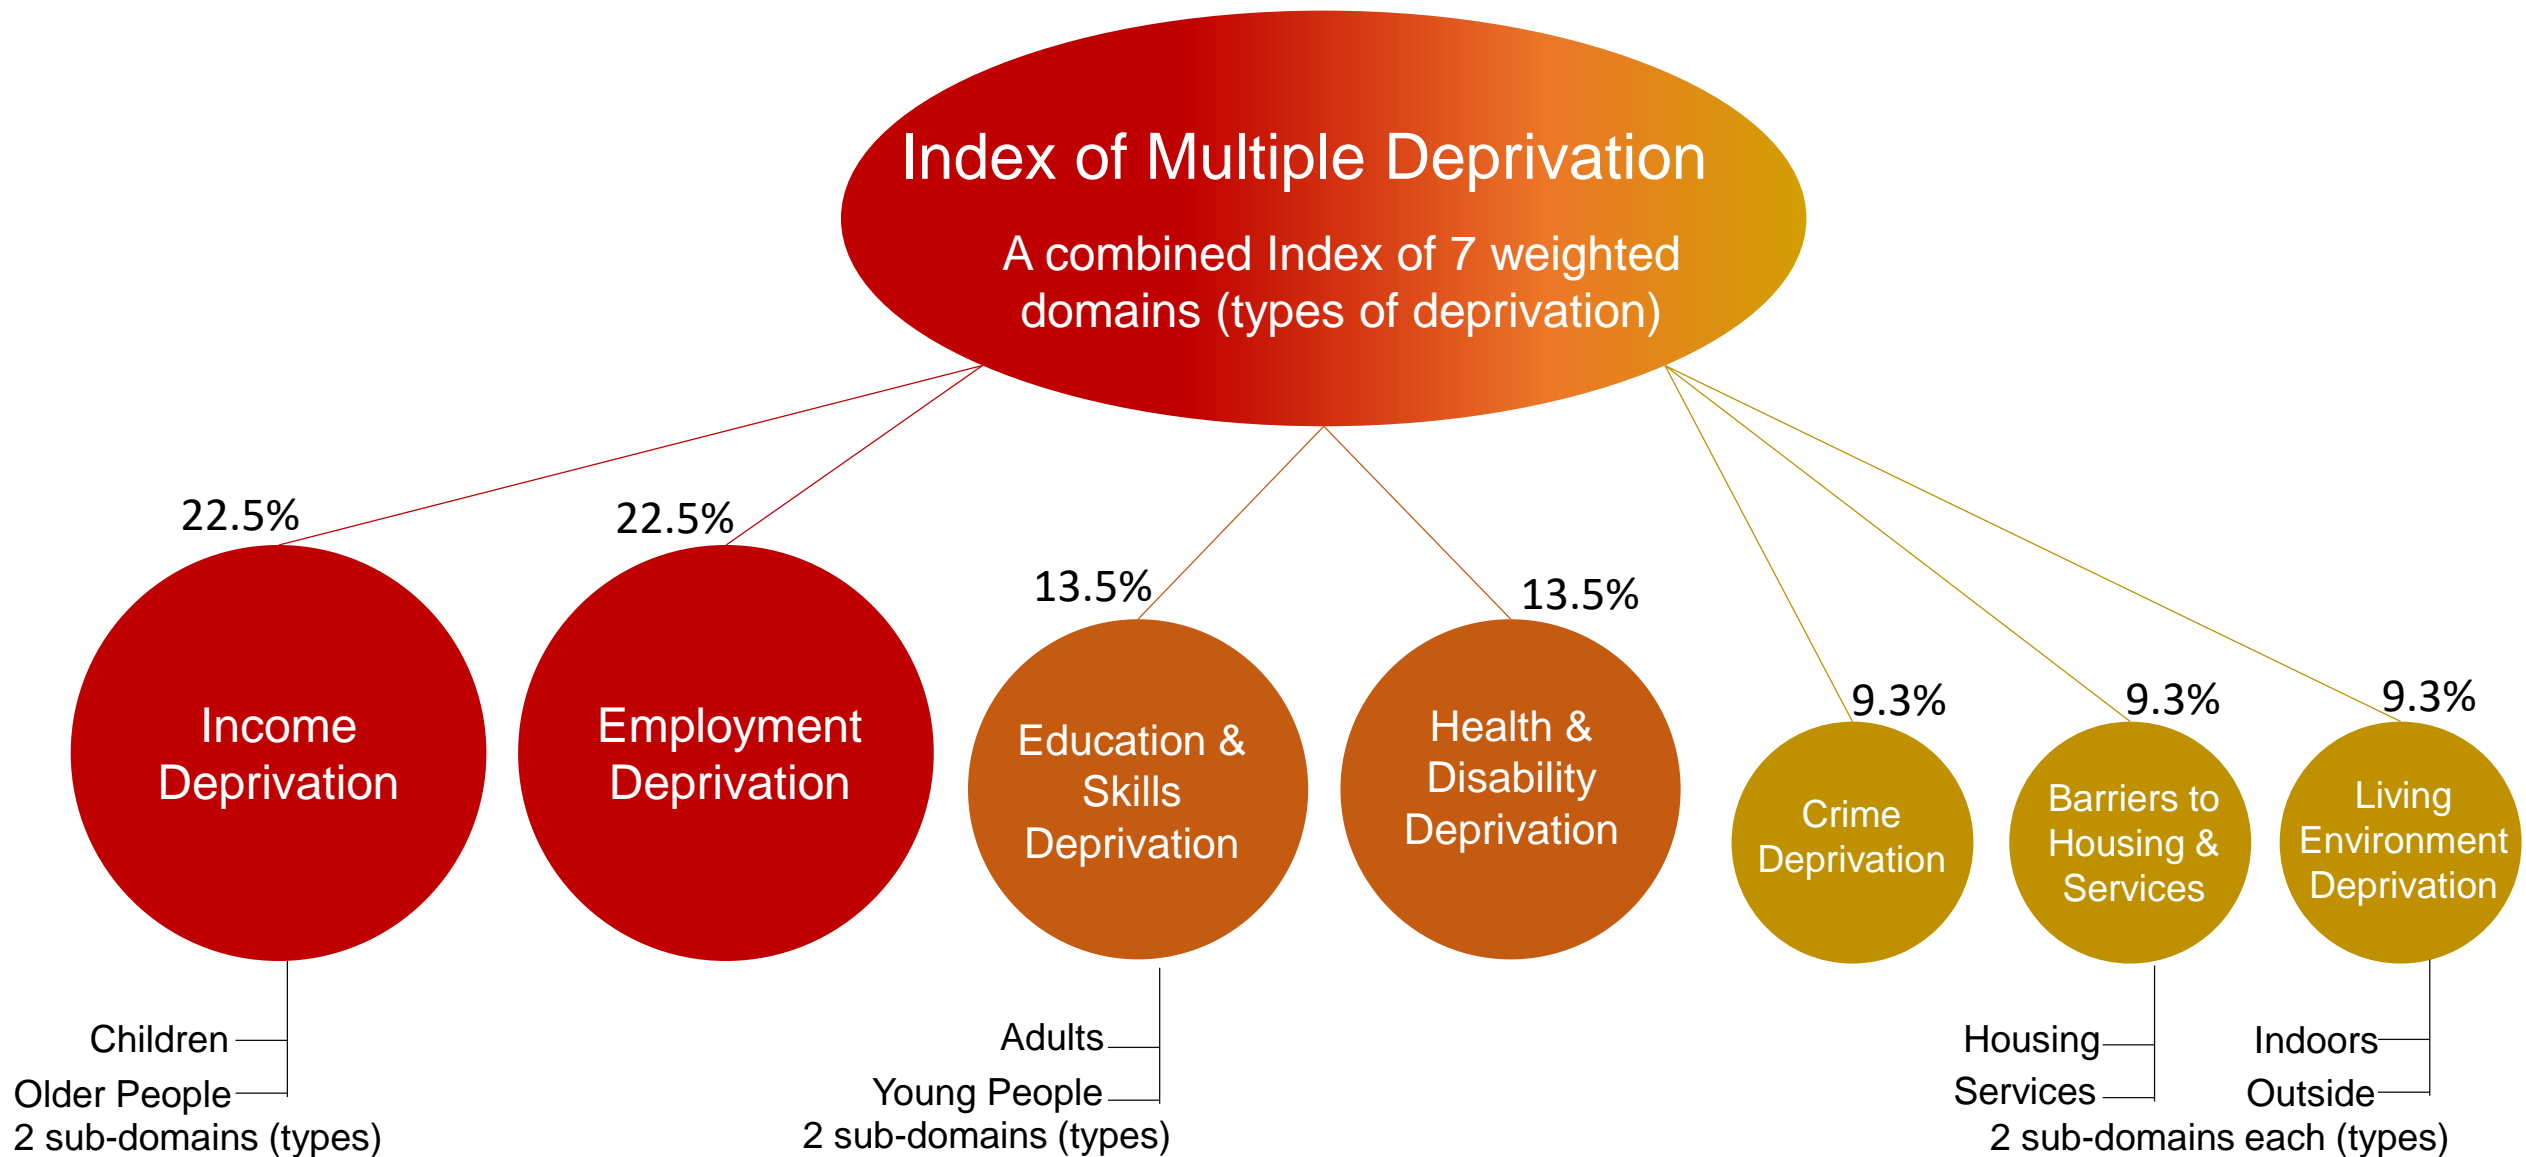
Index of Multiple Deprivation

A combined Index of 7 weighted domains (types of deprivation)

22.5%

Income Deprivation

22.5%

Employment Deprivation

13.5%

Education & Skills Deprivation

13.5%

Health & Disability Deprivation

9.3%

Crime Deprivation

9.3%

Barriers to Housing & Services

9.3%

Living Environment Deprivation

Children

Older People

2 sub-domains (types)

Adults

Young People

2 sub-domains (types)

Housing

Services

Indoors

Outside

2 sub-domains each (types)